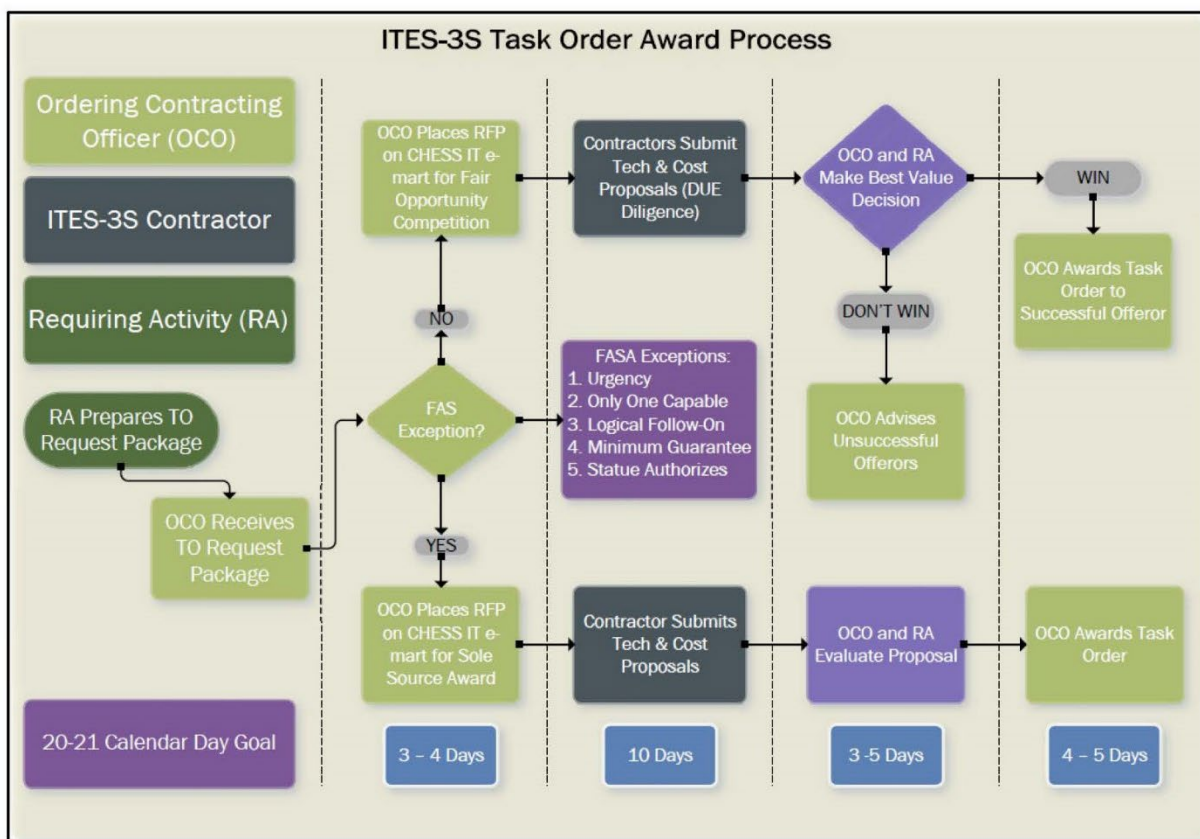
ITES-3S Task Order Award Process

Ordering Contracting Officer (OCO)

ITES-3S Contractor

Requiring Activity (RA)

RA Prepares TO Request Package

OCO Receives TO Request Package

FAS Exception?

NO

YES

OCO Places RFP on CHESS IT e-mart for Fair Opportunity Competition

Contractors Submit Tech & Cost Proposals (DUE Diligence)

OCO and RA Make Best Value Decision

WIN

OCO Awards Task Order to Successful Offeror

DON'T WIN

OCO Advises Unsuccessful Offerors

FASA Exceptions:
1. Urgency
2. Only One Capable
3. Logical Follow-On
4. Minimum Guarantee
5. Statue Authorizes

OCO Places RFP on CHESS IT e-mart for Sole Source Award

Contractor Submits Tech & Cost Proposals

OCO and RA Evaluate Proposal

OCO Awards Task Order

20-21 Calendar Day Goal

3 – 4 Days

10 Days

3 -5 Days

4 – 5 Days